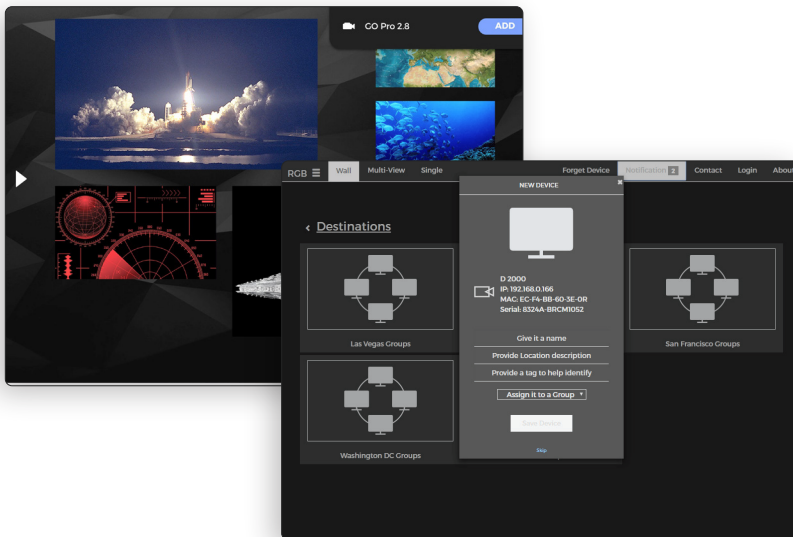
GO Pro 2.8

ADD

RGB

Wall

Multi-View

Single

Forget Device

Notification 2

Contact

Login

About

Destinations

NEW DEVICE

D 2000
IP: 192.168.0.166
MAC: EC-F4-BB-60-3E-0R
Serial: 8324A-BRCM1052

Give it a name

Provide Location description

Provide a tag to help identify

Assign it to a Group

Save Device

Skip

Las Vegas Groups

San Francisco Groups

Washington DC Groups